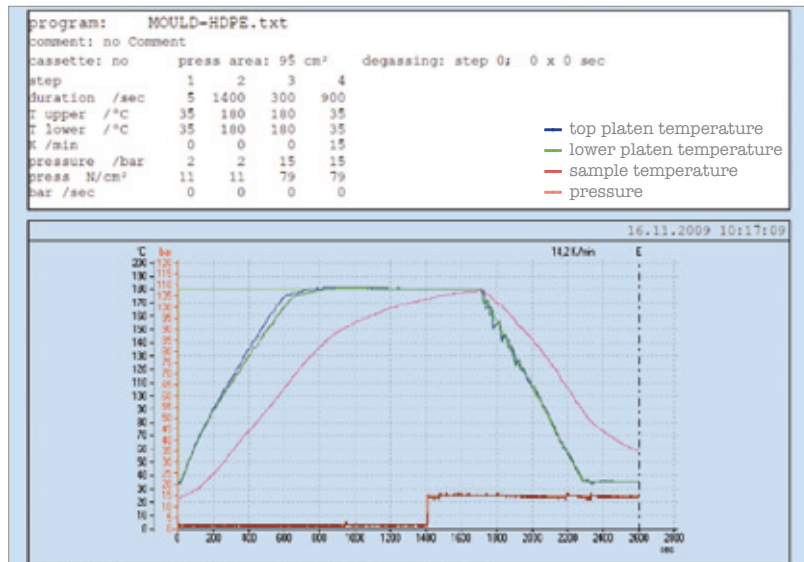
program: MOULD-HDPE.txt
comment: no Comment
cassette: no press area: 95 cm² degassing: step 0; 0 x 0 sec

| step | 1 | 2 | 3 | 4 |
|---|---|---|---|---|
| duration /sec | 5 | 1400 | 300 | 900 |
| T upper /°C | 35 | 180 | 180 | 35 |
| T lower /°C | 35 | 180 | 180 | 35 |
| K /min | 0 | 0 | 0 | 15 |
| pressure /bar | 2 | 2 | 15 | 15 |
| press N/cm² | 11 | 11 | 79 | 79 |
| bar /sec | 0 | 0 | 0 | 0 |

top platen temperature
lower platen temperature
sample temperature
pressure

16.11.2009 10:17:09

°C bar
14,2 K/min
E

200 190 180 170 160 150 140 130 120 110 100 90 80 70 60 50 40 30 20 10 0
120 115 110 105 100 95 90 85 80 75 70 65 60 55 50 45 40 35 30 25 20 15 10 5 0

0 200 400 600 800 1000 1200 1400 1600 1800 2000 2200 2400 2600 2800
sec